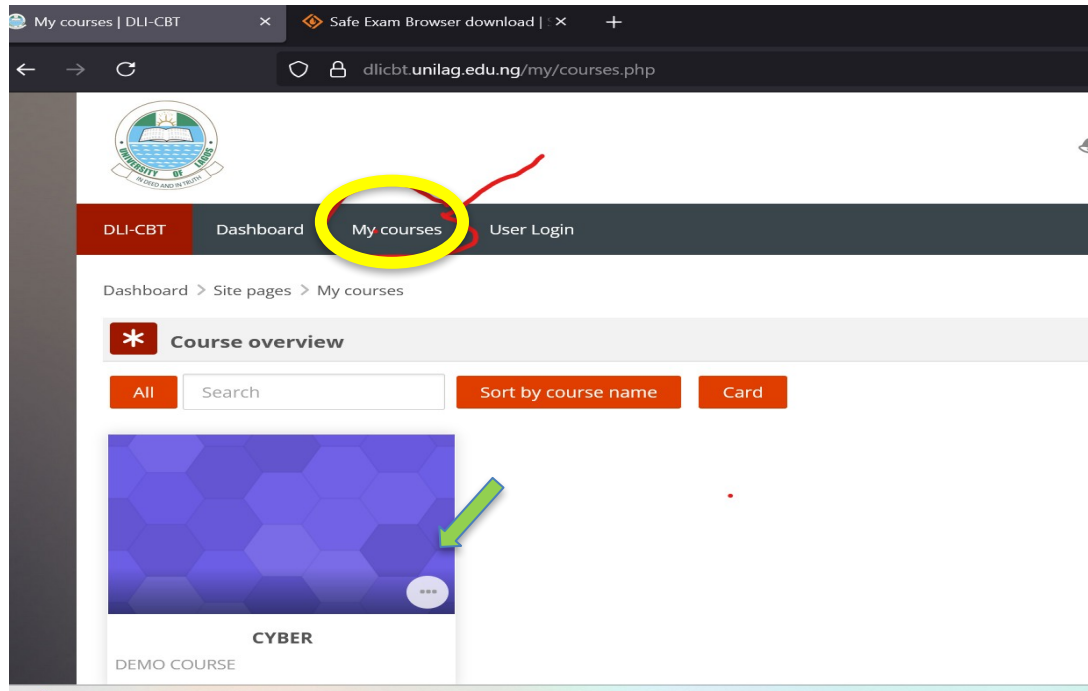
My courses | DLI-CBT ×
Safe Exam Browser download | ×
+

dlicbt.unilag.edu.ng/my/courses.php

UNIVERSITY OF LAGOS
IN DEED AND IN TRUTH

DLI-CBT
Dashboard
My courses
User Login

Dashboard > Site pages > My courses

Course overview

All
Search
Sort by course name
Card

CYBER
DEMO COURSE